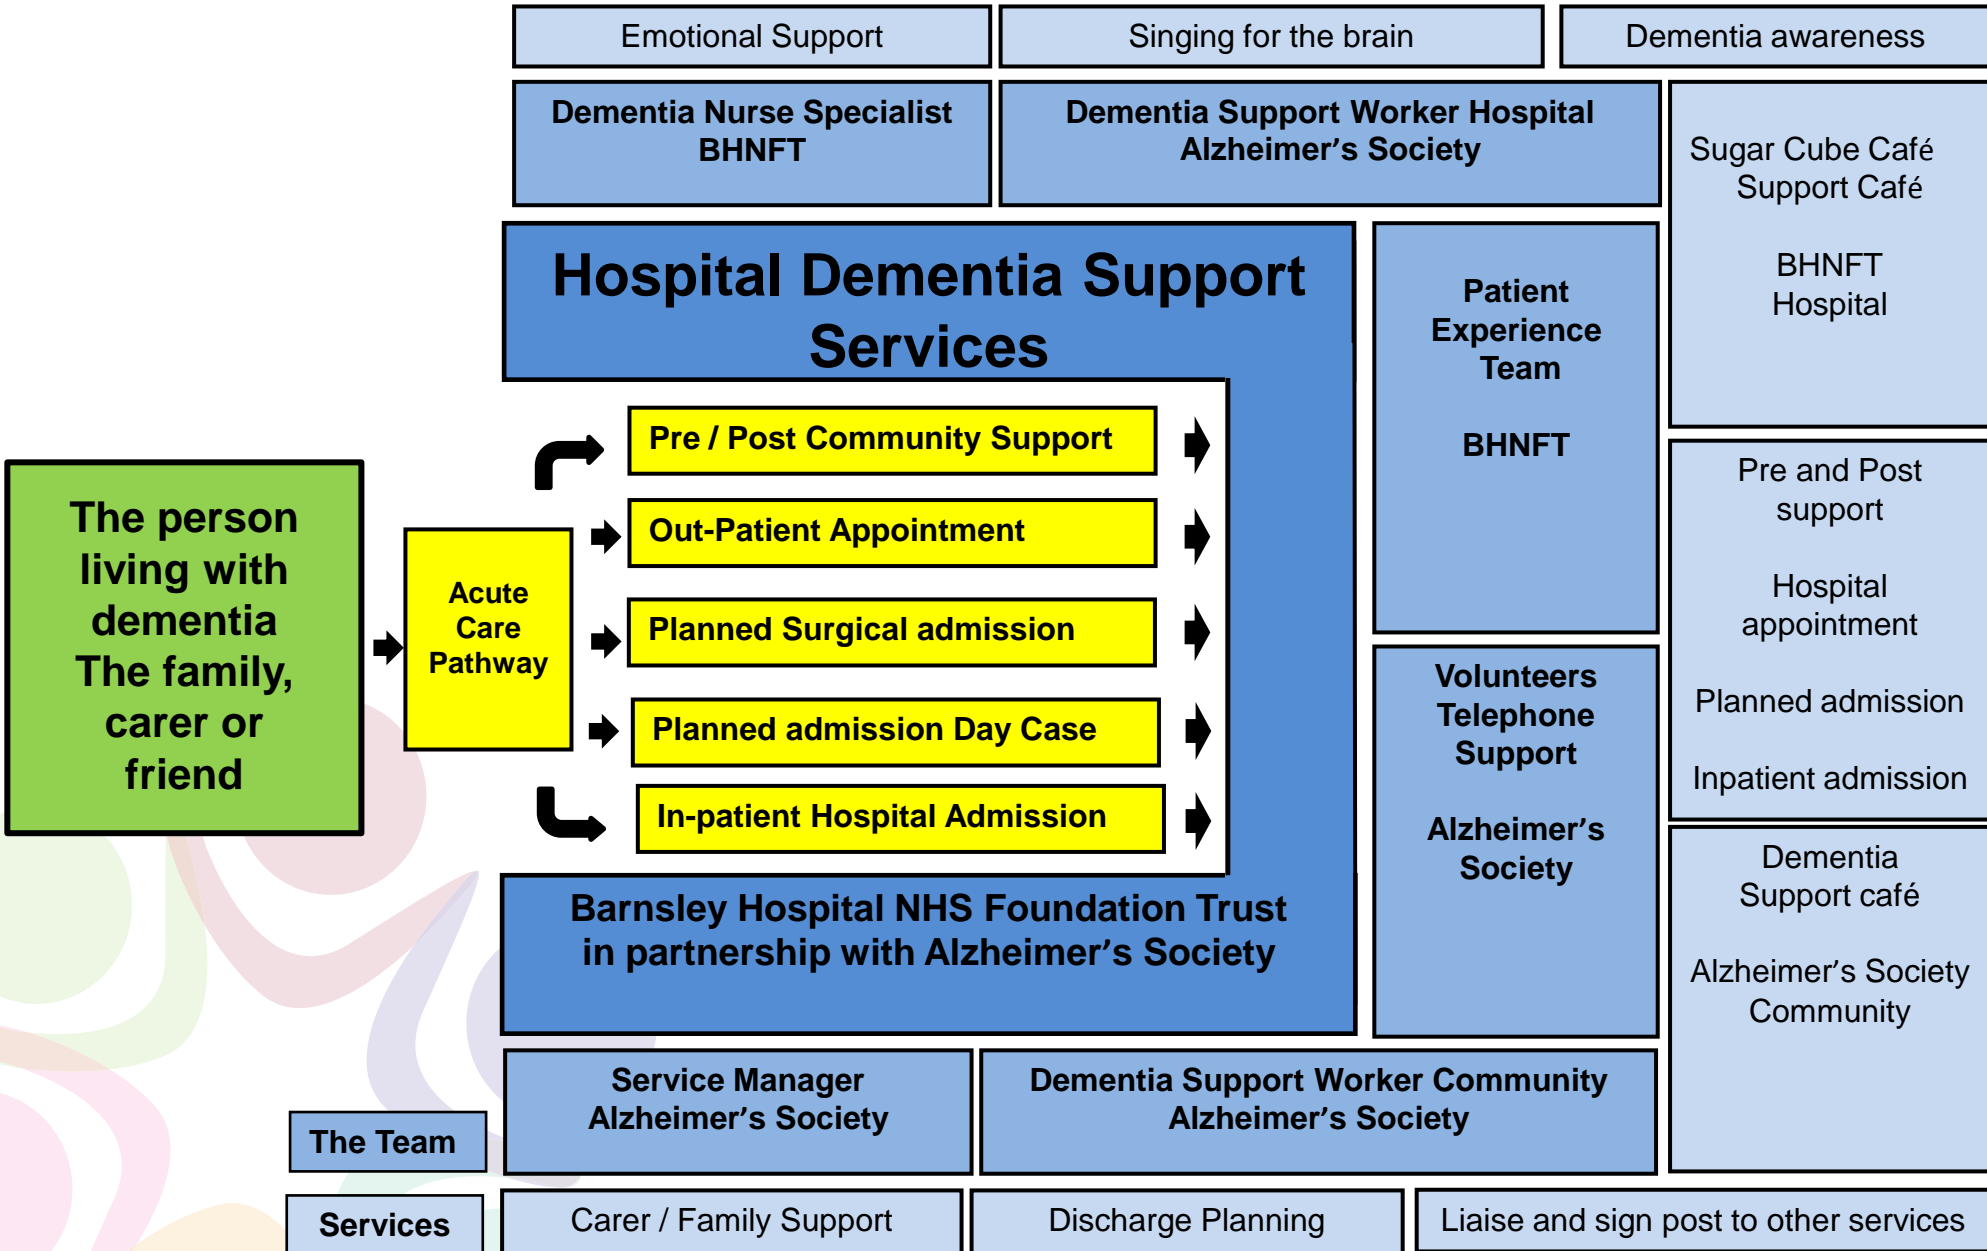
Emotional Support

Singing for the brain

Dementia awareness

Dementia Nurse Specialist BHNFT

Dementia Support Worker Hospital Alzheimer's Society

Sugar Cube Café Support Café

BHNFT Hospital

Hospital Dementia Support Services

Patient Experience Team

BHNFT

The person living with dementia The family, carer or friend

Acute Care Pathway

Pre / Post Community Support

Out-Patient Appointment

Planned Surgical admission

Planned admission Day Case

In-patient Hospital Admission

Pre and Post support

Hospital appointment

Planned admission

Inpatient admission

Volunteers Telephone Support

Alzheimer's Society

Barnsley Hospital NHS Foundation Trust in partnership with Alzheimer's Society

Dementia Support café

Alzheimer's Society Community

The Team

Service Manager Alzheimer's Society

Dementia Support Worker Community Alzheimer's Society

Services

Carer / Family Support

Discharge Planning

Liaise and sign post to other services